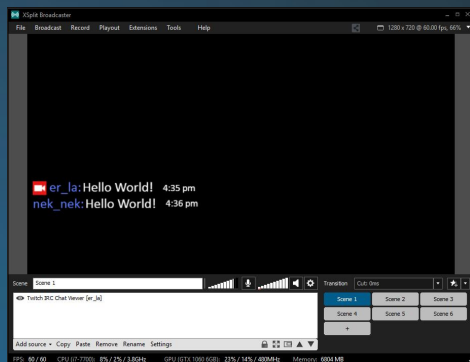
XSplit Broadcaster

File Broadcast Record Playout Extensions Tools Help

1280 x 720 @ 60.00 fps, 66%

er_la: Hello World! 4:35 pm
nek_nek: Hello World! 4:36 pm

Scene Scene 1

Transition Cut: 0ms

Twitch IRC Chat Viewer [er_la]

Scene 1 Scene 2 Scene 3
Scene 4 Scene 5 Scene 6
+

Add source ▾ Copy Paste Remove Rename Settings

FPS: 60 / 60 CPU (i7-7700): 8% / 2% / 3.8GHz GPU (GTX 1060 6GB): 23% / 14% / 480MHz Memory: 6804 MB